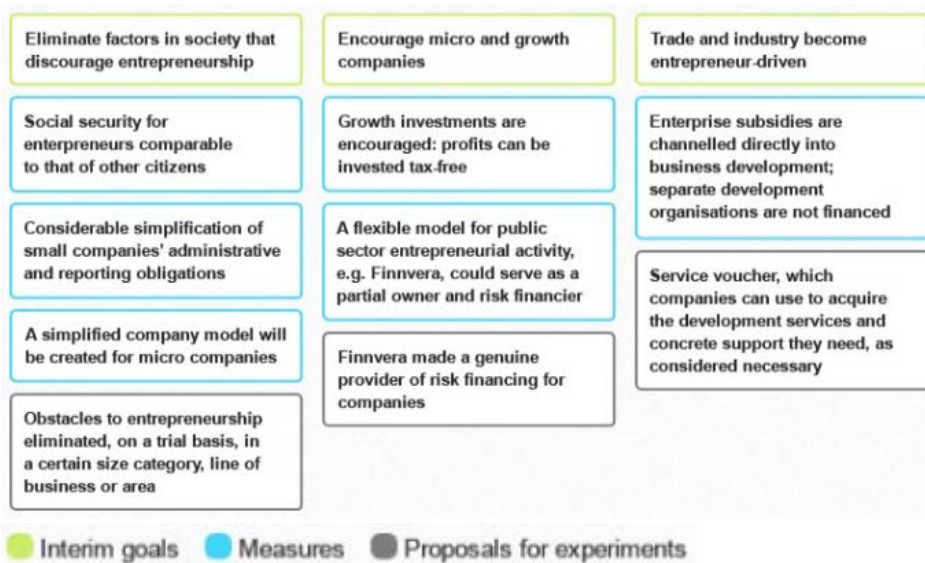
Eliminate factors in society that discourage entrepreneurship

Social security for entrepreneurs comparable to that of other citizens

Considerable simplification of small companies' administrative and reporting obligations

A simplified company model will be created for micro companies

Obstacles to entrepreneurship eliminated, on a trial basis, in a certain size category, line of business or area

Encourage micro and growth companies

Growth investments are encouraged: profits can be invested tax-free

A flexible model for public sector entrepreneurial activity, e.g. Finnvera, could serve as a partial owner and risk financier

Finnvera made a genuine provider of risk financing for companies

Trade and industry become entrepreneur-driven

Enterprise subsidies are channelled directly into business development; separate development organisations are not financed

Service voucher, which companies can use to acquire the development services and concrete support they need, as considered necessary

Interim goals Measures Proposals for experiments